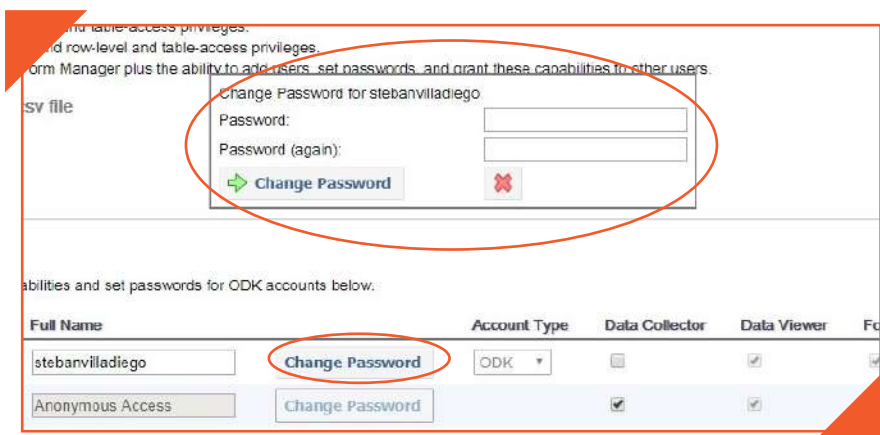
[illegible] and table-access privileges.
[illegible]nd row-level and table-access privileges.
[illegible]orm Manager plus the ability to add users, set passwords, and grant these capabilities to other users.

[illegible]sv file

Change Password for stebanvilladiego
Password:
Password (again):
Change Password

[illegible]abilities and set passwords for ODK accounts below.

| Full Name | | Account Type | Data Collector | Data Viewer | Fo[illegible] |
|---|---|---|---|---|---|
| stebanvilladiego | Change Password | ODK | | | |
| Anonymous Access | Change Password | | | | |